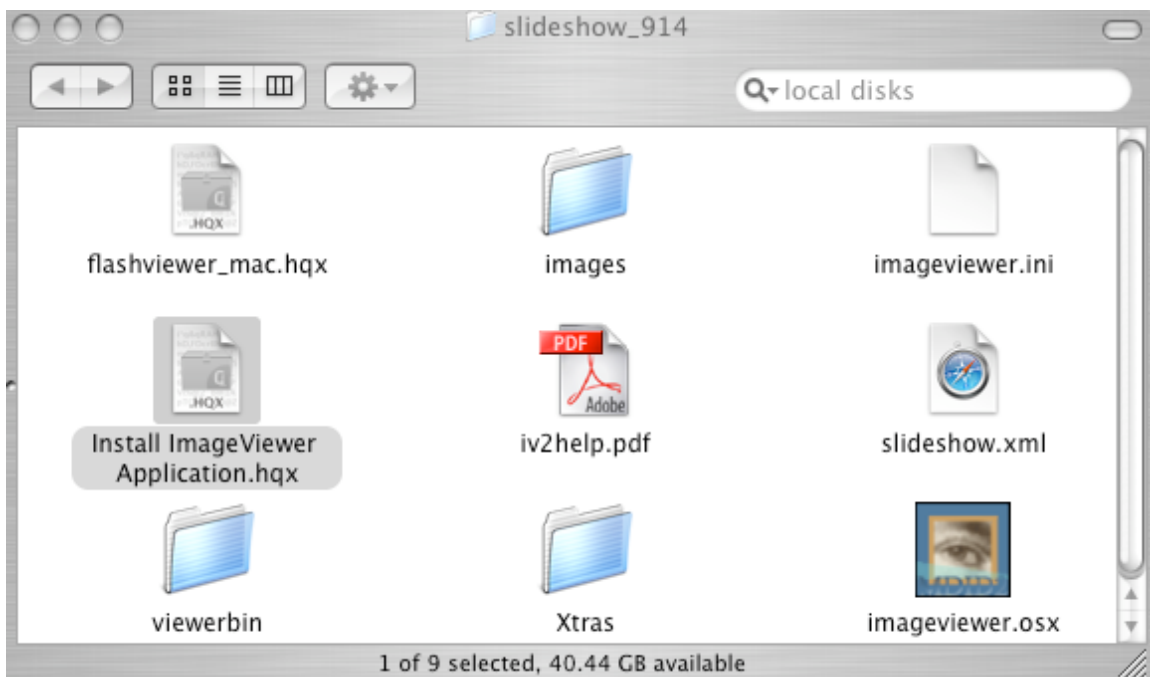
slideshow_914

local disks

.HQX
flashviewer_mac.hqx

images

imageviewer.ini

.HQX
Install ImageViewer Application.hqx

PDF
Adobe
iv2help.pdf

slideshow.xml

viewerbin

Xtras

imageviewer.osx

1 of 9 selected, 40.44 GB available